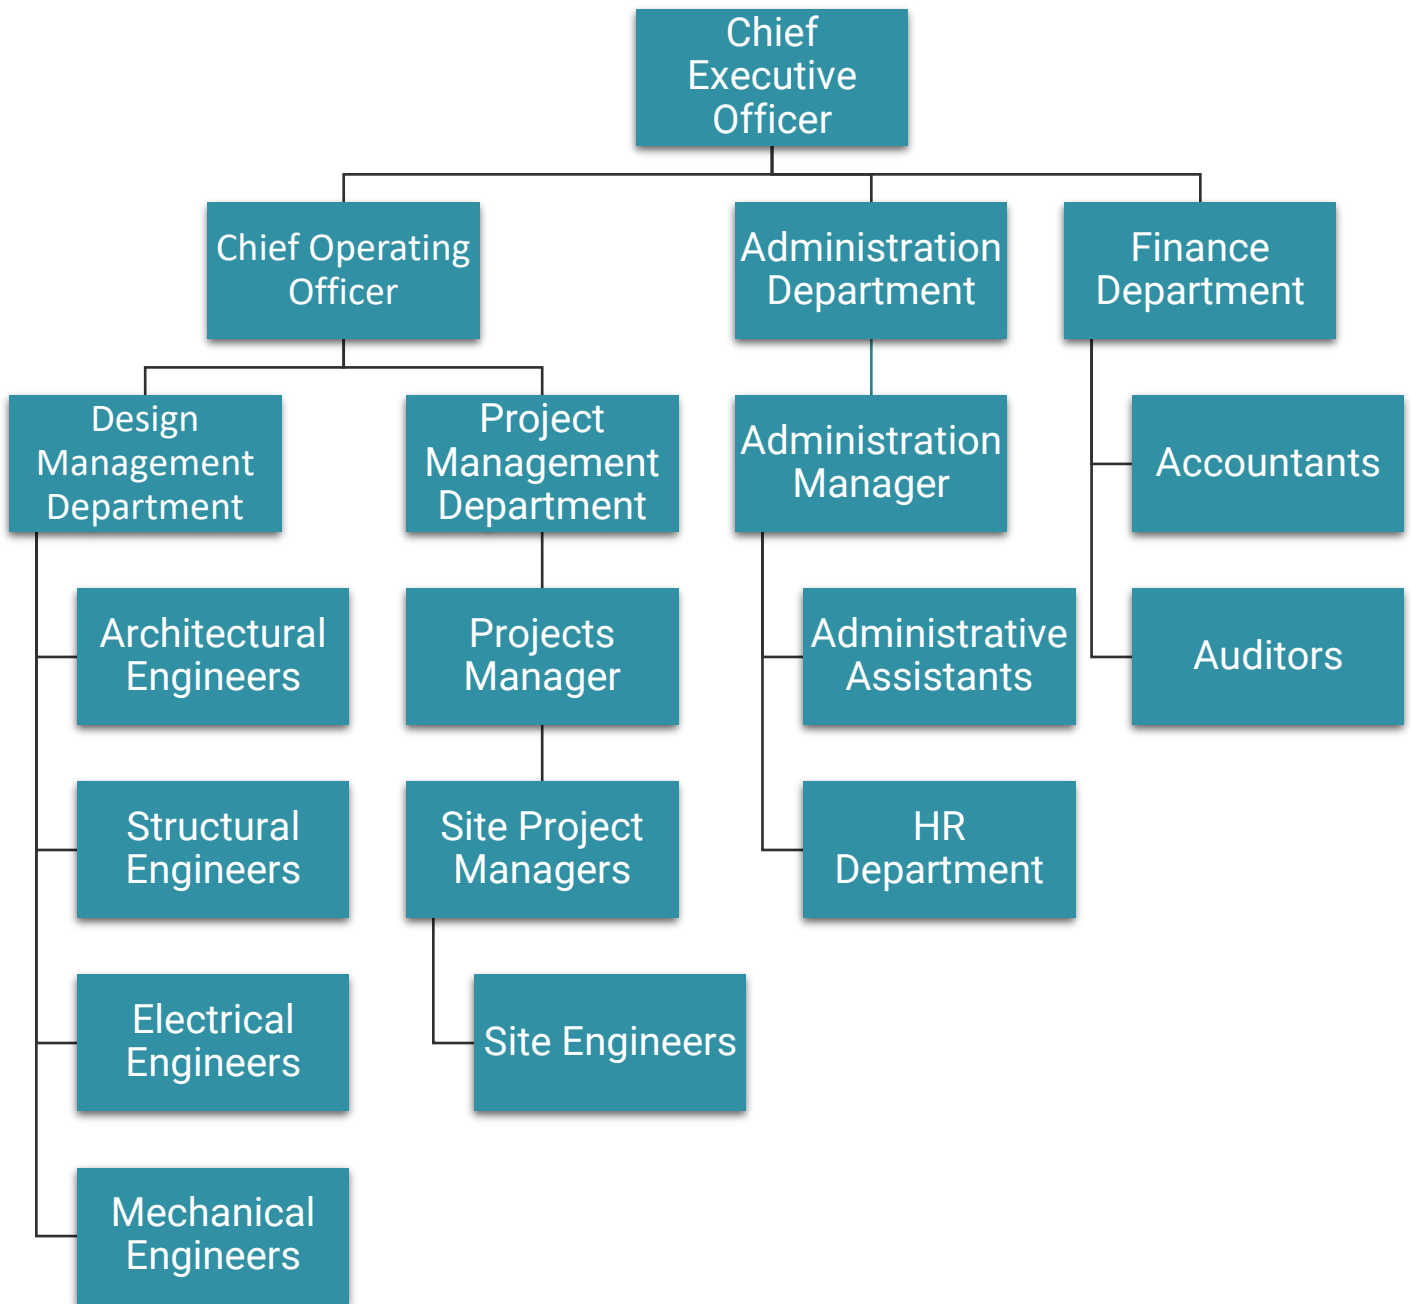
Chief Executive Officer

Chief Operating Officer

Administration Department

Finance Department

Design Management Department

Project Management Department

Administration Manager

Accountants

Architectural Engineers

Projects Manager

Administrative Assistants

Auditors

Structural Engineers

Site Project Managers

HR Department

Electrical Engineers

Site Engineers

Mechanical Engineers